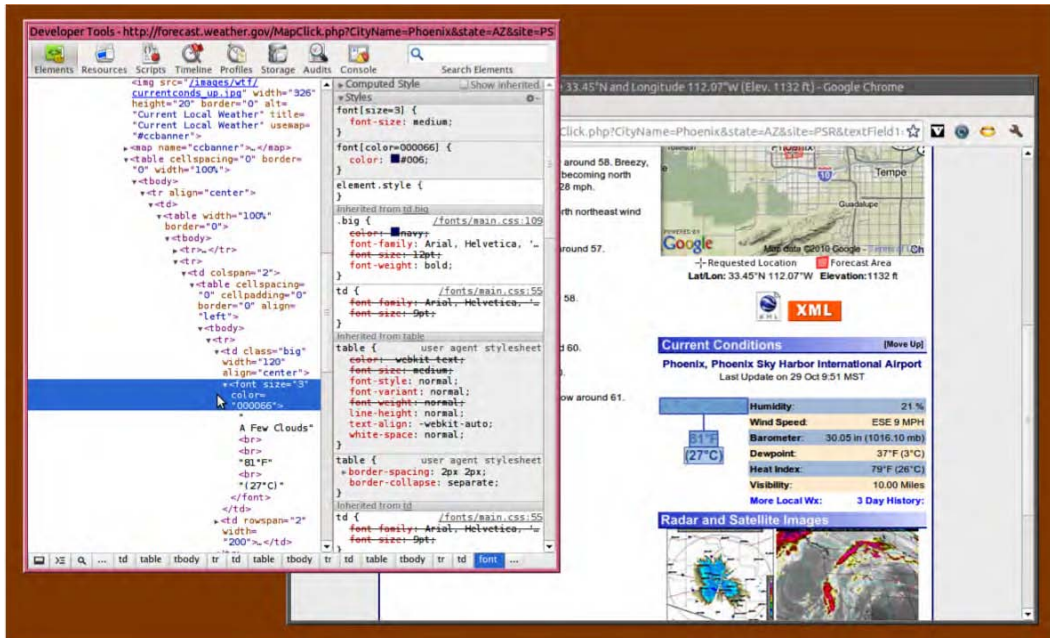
Developer Tools - http://forecast.weather.gov/MapClick.php?CityName=Phoenix&state=AZ&site=PS

Elements Resources Scripts Timeline Profiles Storage Audits Console Search Elements

<img src="/images/wtf/currentconds_up.jpg" width="326" height="20" border="0" alt="Current Local Weather" title="Current Local Weather" usemap="#ccbanner">
<map name="ccbanner">…</map>
<table cellspacing="0" border="0" width="100%">
<tbody>
<tr align="center">
<td>
<table width="100%" border="0">
<tbody>
<tr>…</tr>
<tr>
<td colspan="2">
<table cellspacing="0" cellpadding="0" border="0" align="left">
<tbody>
<tr>
<td class="big" width="120" align="center">
<font size="3" color="000066">
"
A Few Clouds"
<br>
<br>
"81°F"
<br>
"(27°C)"
</font>
</td>
<td rowspan="2" width="200">…</td>

Computed Style Show inherited
Styles
font[size=3] {
font-size: medium;
}
font[color=000066] {
color: #006;
}
element.style {
}
Inherited from td.big
.big { /fonts/main.css:109
color: navy;
font-family: Arial, Helvetica, '…
font-size: 12pt;
font-weight: bold;
}
td { /fonts/main.css:55
font-family: Arial, Helvetica, '…
font-size: 9pt;
}
Inherited from table
table { user agent stylesheet
color: -webkit-text;
font-size: medium;
font-style: normal;
font-variant: normal;
font-weight: normal;
line-height: normal;
text-align: -webkit-auto;
white-space: normal;
}
table { user agent stylesheet
border-spacing: 2px 2px;
border-collapse: separate;
}
Inherited from td
td { /fonts/main.css:55
font-family: Arial, Helvetica, '…
font-size: 9pt;
}

… td table tbody tr td table tbody tr td table tbody tr td font …

33.45°N and Longitude 112.07°W (Elev. 1132 ft) - Google Chrome

Click.php?CityName=Phoenix&state=AZ&site=PSR&textField1=

around 58. Breezy, becoming north 28 mph.
rth northeast wind
around 57.
58.
d 60.
ow around 61.

Tempe
Guadalupe
Google Map data ©2010 Google
Requested Location Forecast Area
Lat/Lon: 33.45°N 112.07°W Elevation:1132 ft

XML

Current Conditions [Move Up]
Phoenix, Phoenix Sky Harbor International Airport
Last Update on 29 Oct 9:51 MST

81°F
(27°C)

| Humidity: | 21 % |
|---|---|
| Wind Speed: | ESE 9 MPH |
| Barometer: | 30.05 in (1016.10 mb) |
| Dewpoint: | 37°F (3°C) |
| Heat Index: | 79°F (26°C) |
| Visibility: | 10.00 Miles |
| More Local Wx: | 3 Day History: |

Radar and Satellite Images